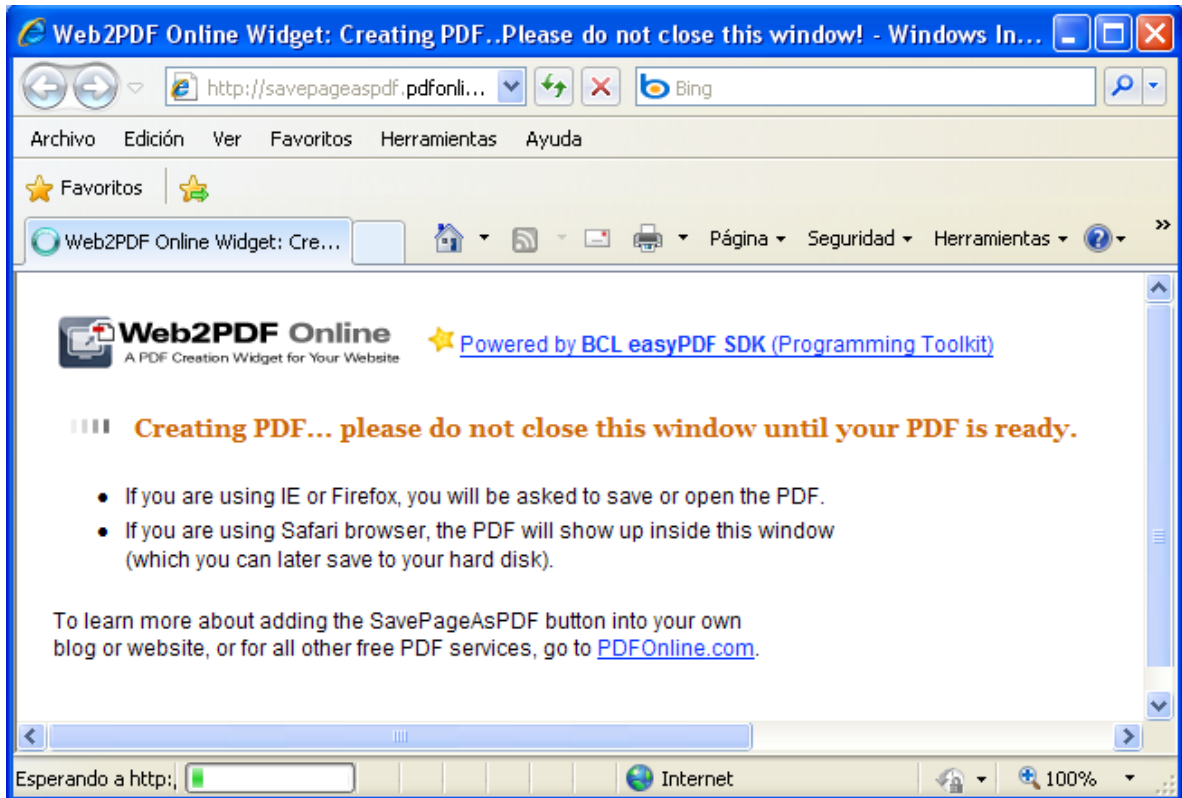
Web2PDF Online Widget: Creating PDF..Please do not close this window! - Windows In...

http://savepageaspdf.pdfonli...

Bing

Archivo Edición Ver Favoritos Herramientas Ayuda

Favoritos

Web2PDF Online Widget: Cre...

Página ▾ Seguridad ▾ Herramientas ▾

Web2PDF Online
A PDF Creation Widget for Your Website

Powered by BCL easyPDF SDK (Programming Toolkit)

Creating PDF... please do not close this window until your PDF is ready.

- If you are using IE or Firefox, you will be asked to save or open the PDF.
- If you are using Safari browser, the PDF will show up inside this window (which you can later save to your hard disk).

To learn more about adding the SavePageAsPDF button into your own blog or website, or for all other free PDF services, go to PDFOnline.com.

Esperando a http:/

Internet

100%